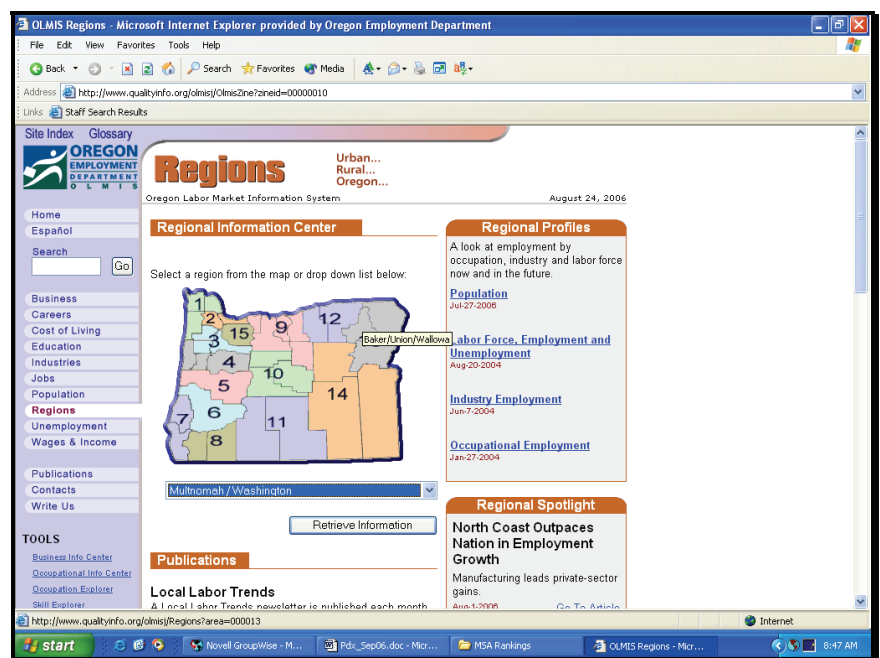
OLMIS Regions - Microsoft Internet Explorer provided by Oregon Employment Department

File Edit View Favorites Tools Help

Back Search Favorites Media

Address http://www.qualityinfo.org/olmisj/OlmisZine?zineid=00000010

Links Staff Search Results

Site Index Glossary

OREGON EMPLOYMENT DEPARTMENT OLMIS

Regions

Urban...
Rural...
Oregon...

Oregon Labor Market Information System

August 24, 2006

Home
Español

Search
Go

Business
Careers
Cost of Living
Education
Industries
Jobs
Population
Regions
Unemployment
Wages & Income

Publications
Contacts
Write Us

TOOLS
Business Info Center
Occupational Info Center
Occupation Explorer
Skill Explorer

Regional Information Center

Select a region from the map or drop down list below:

1 2 3 4 5 6 7 8 9 10 11 12 14 15

Baker/Union/Wallowa

Multnomah / Washington

Retrieve Information

Publications

Local Labor Trends
A Local Labor Trends newsletter is published each month

Regional Profiles

A look at employment by occupation, industry and labor force now and in the future.

Population
Jul-27-2006

Labor Force, Employment and Unemployment
Aug-20-2004

Industry Employment
Jun-7-2004

Occupational Employment
Jan-27-2004

Regional Spotlight

North Coast Outpaces Nation in Employment Growth

Manufacturing leads private-sector gains.

Aug-1-2006 Go To Article

http://www.qualityinfo.org/olmisj/Regions?area=000013

Internet

start Novell GroupWise - M... Pdx_Sep06.doc - Micr... MSA Rankings OLMIS Regions - Micr... 8:47 AM